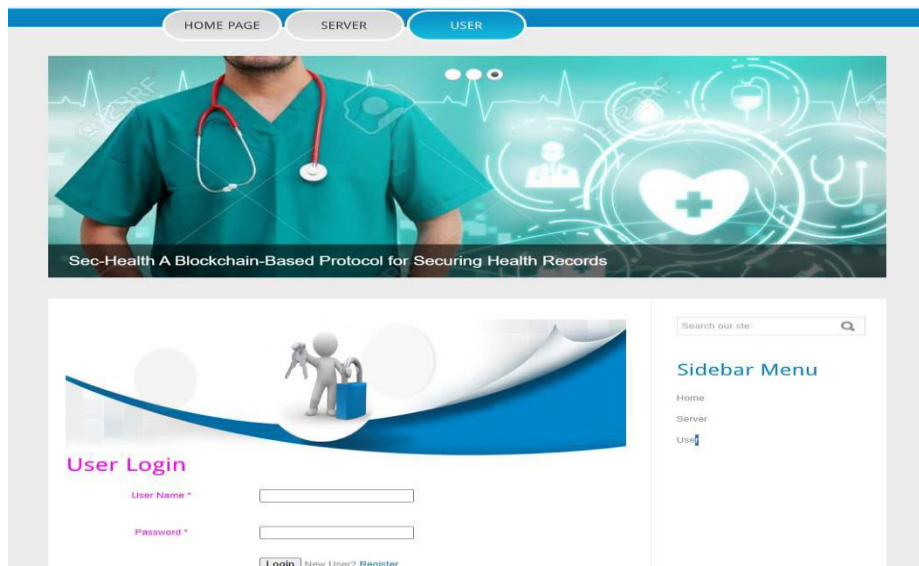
HOME PAGE SERVER USER

Sec-Health A Blockchain-Based Protocol for Securing Health Records

User Login

User Name *

Password *

Login New User? Register

Search our site:

Sidebar Menu

Home

Server

User